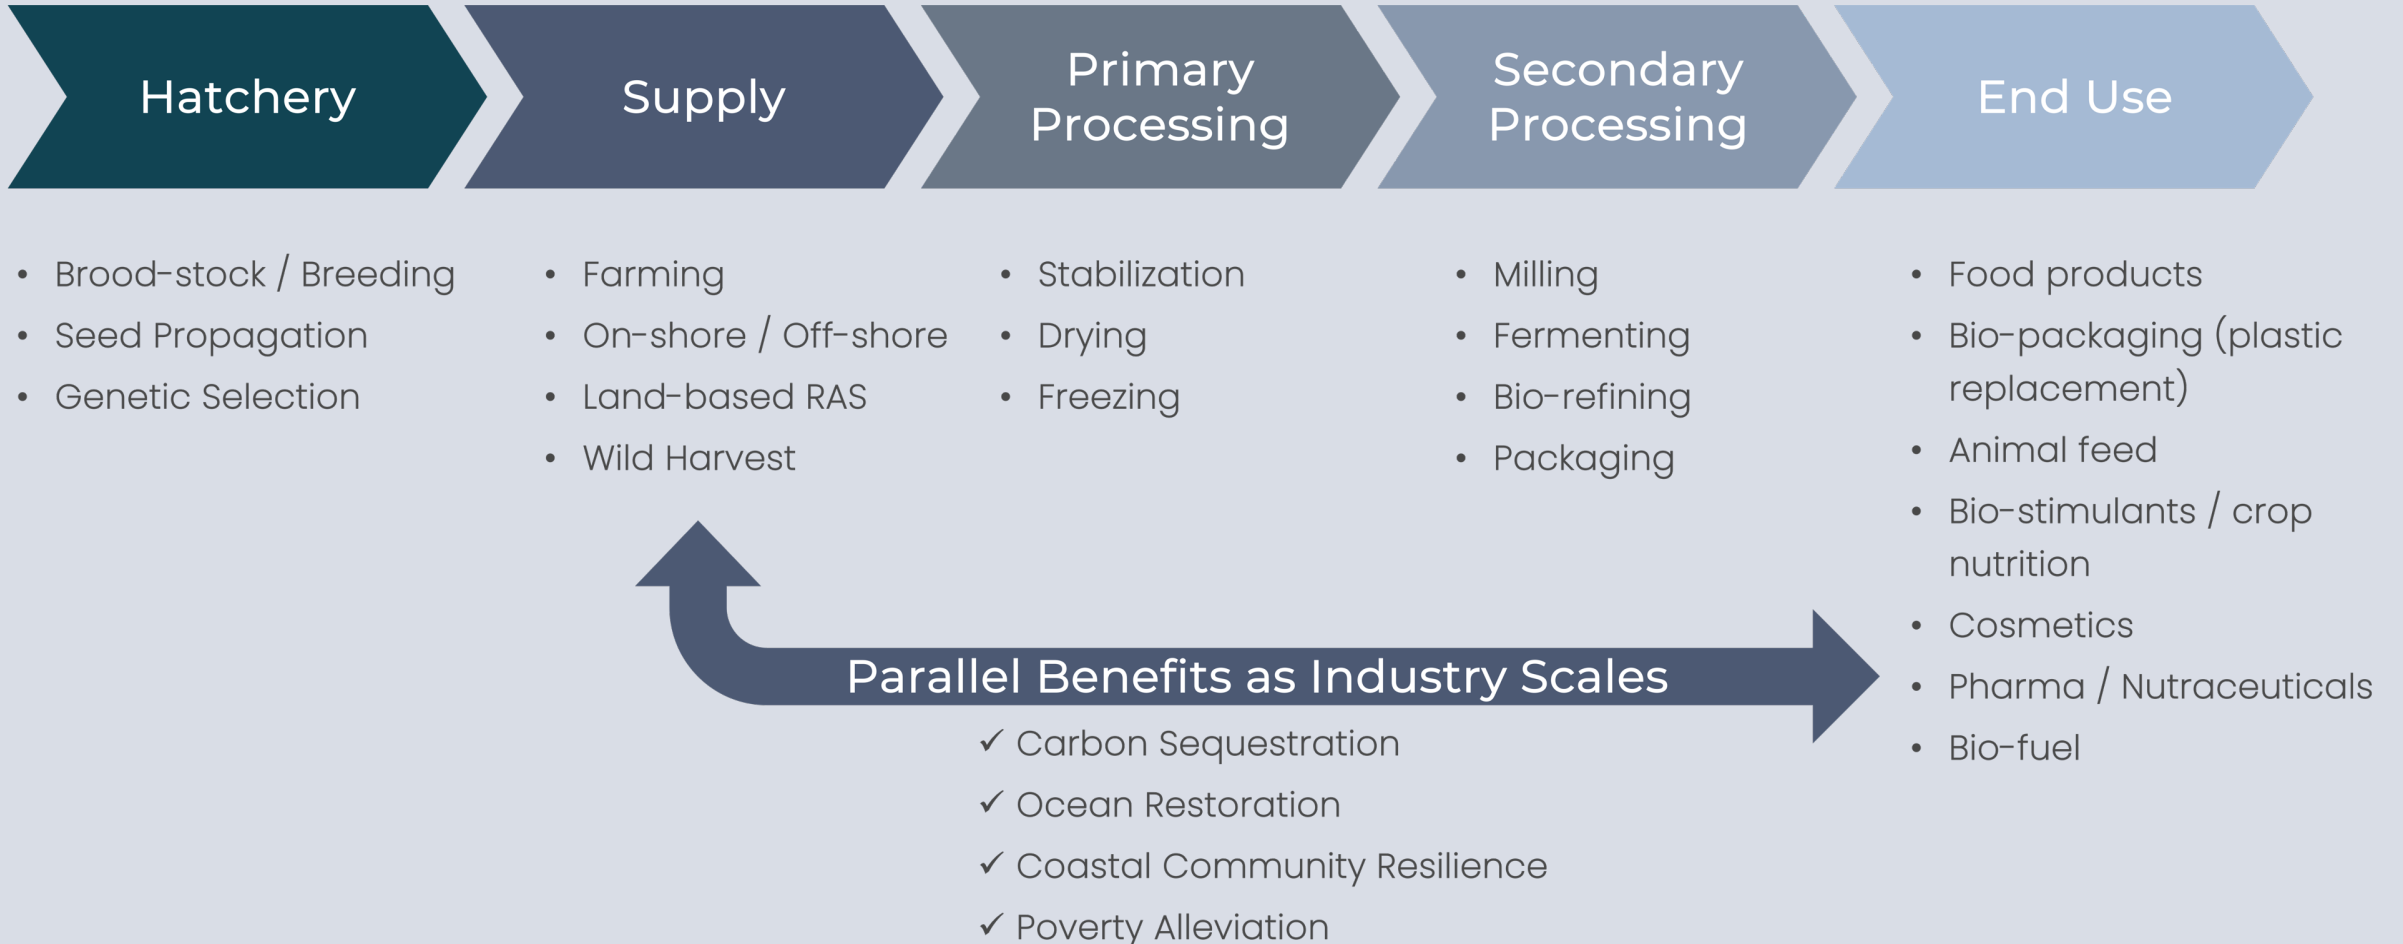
Hatchery

Supply

Primary Processing

Secondary Processing

End Use

- Brood-stock / Breeding
- Seed Propagation
- Genetic Selection

- Farming
- On-shore / Off-shore
- Land-based RAS
- Wild Harvest

- Stabilization
- Drying
- Freezing

- Milling
- Fermenting
- Bio-refining
- Packaging

- Food products
- Bio-packaging (plastic replacement)
- Animal feed
- Bio-stimulants / crop nutrition
- Cosmetics
- Pharma / Nutraceuticals
- Bio-fuel

Parallel Benefits as Industry Scales

✓ Carbon Sequestration
✓ Ocean Restoration
✓ Coastal Community Resilience
✓ Poverty Alleviation